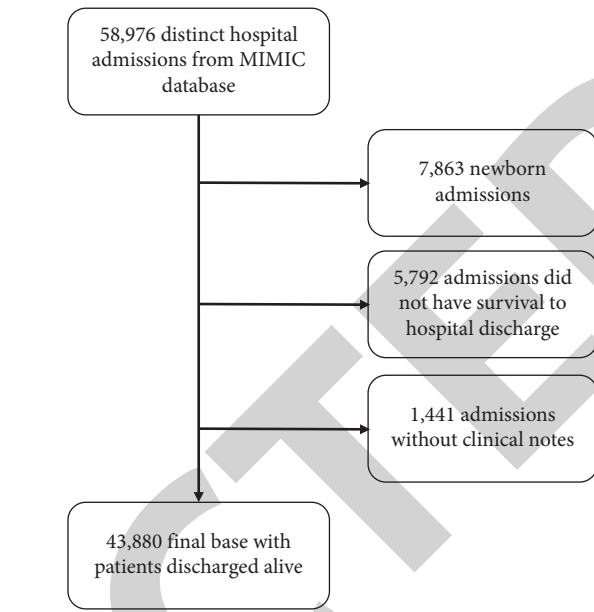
58,976 distinct hospital admissions from MIMIC database

7,863 newborn admissions

5,792 admissions did not have survival to hospital discharge

1,441 admissions without clinical notes

43,880 final base with patients discharged alive